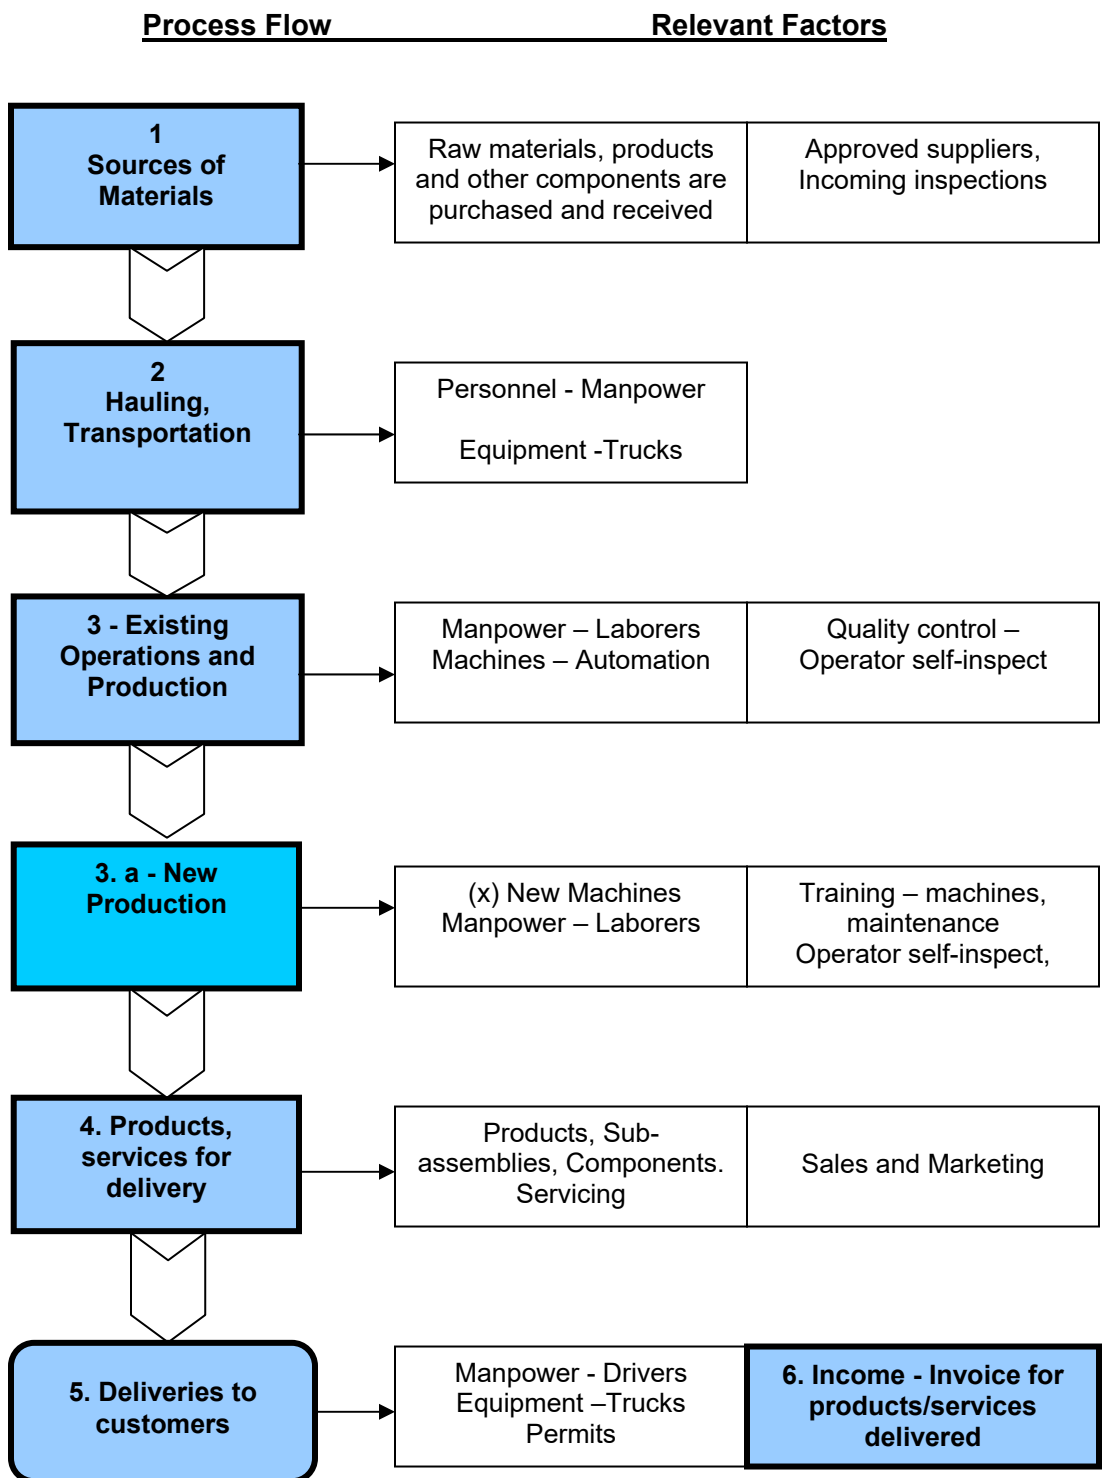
Process Flow Relevant Factors

1
Sources of Materials

Raw materials, products and other components are purchased and received

Approved suppliers, Incoming inspections

2
Hauling, Transportation

Personnel - Manpower

Equipment -Trucks

3 - Existing Operations and Production

Manpower – Laborers
Machines – Automation

Quality control – Operator self-inspect

3. a - New Production

(x) New Machines
Manpower – Laborers

Training – machines, maintenance
Operator self-inspect,

4. Products, services for delivery

Products, Sub-assemblies, Components. Servicing

Sales and Marketing

5. Deliveries to customers

Manpower - Drivers
Equipment –Trucks
Permits

6. Income - Invoice for products/services delivered